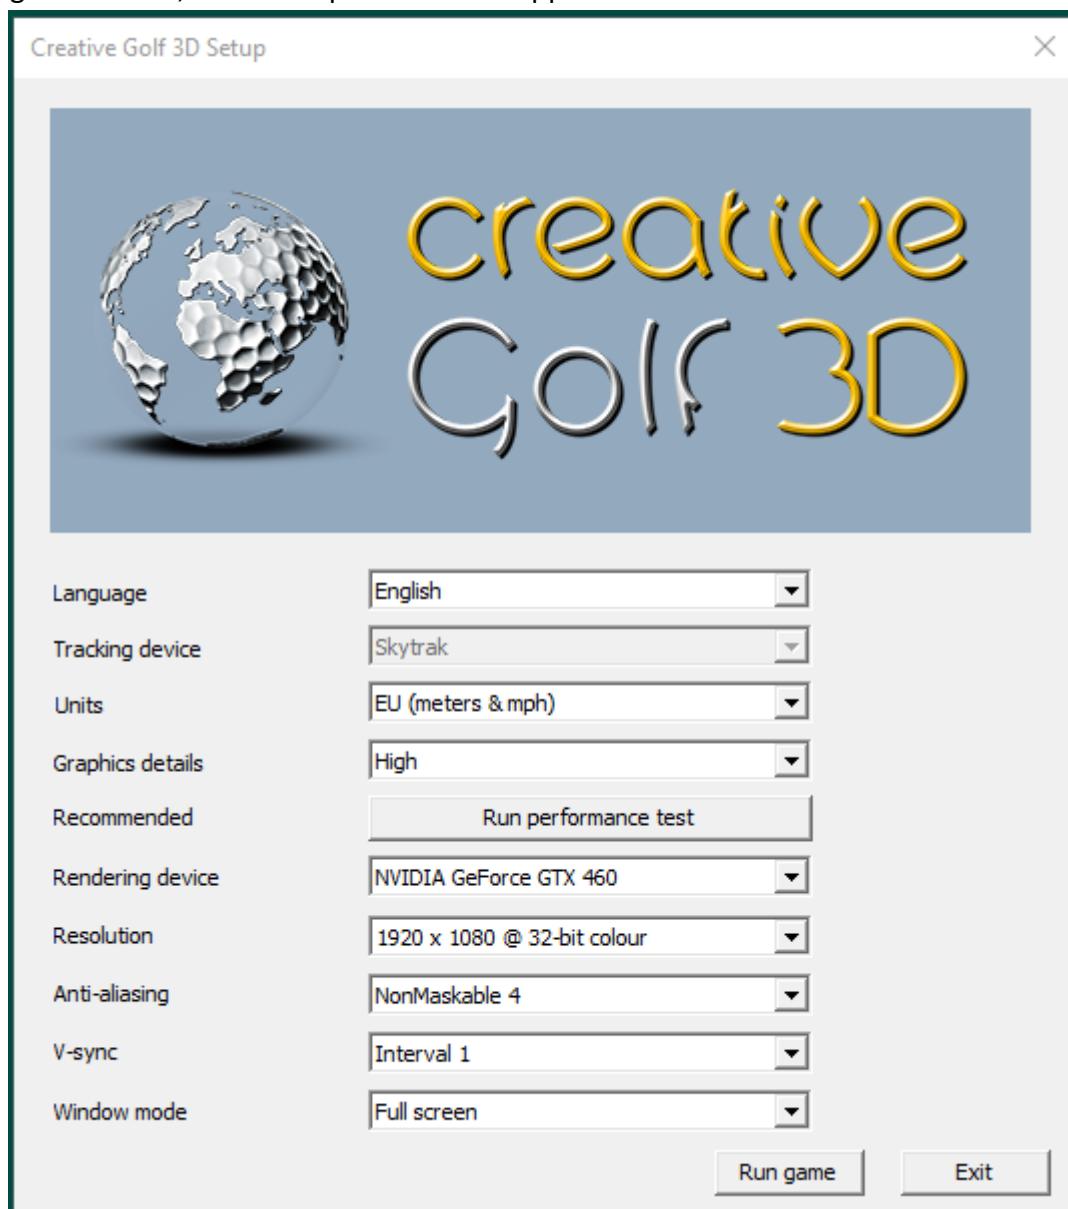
Creative Golf 3D Setup

creative
Golf 3D

Language
English

Tracking device
Skytrak

Units
EU (meters & mph)

Graphics details
High

Recommended
Run performance test

Rendering device
NVIDIA GeForce GTX 460

Resolution
1920 x 1080 @ 32-bit colour

Anti-aliasing
NonMaskable 4

V-sync
Interval 1

Window mode
Full screen

Run game
Exit